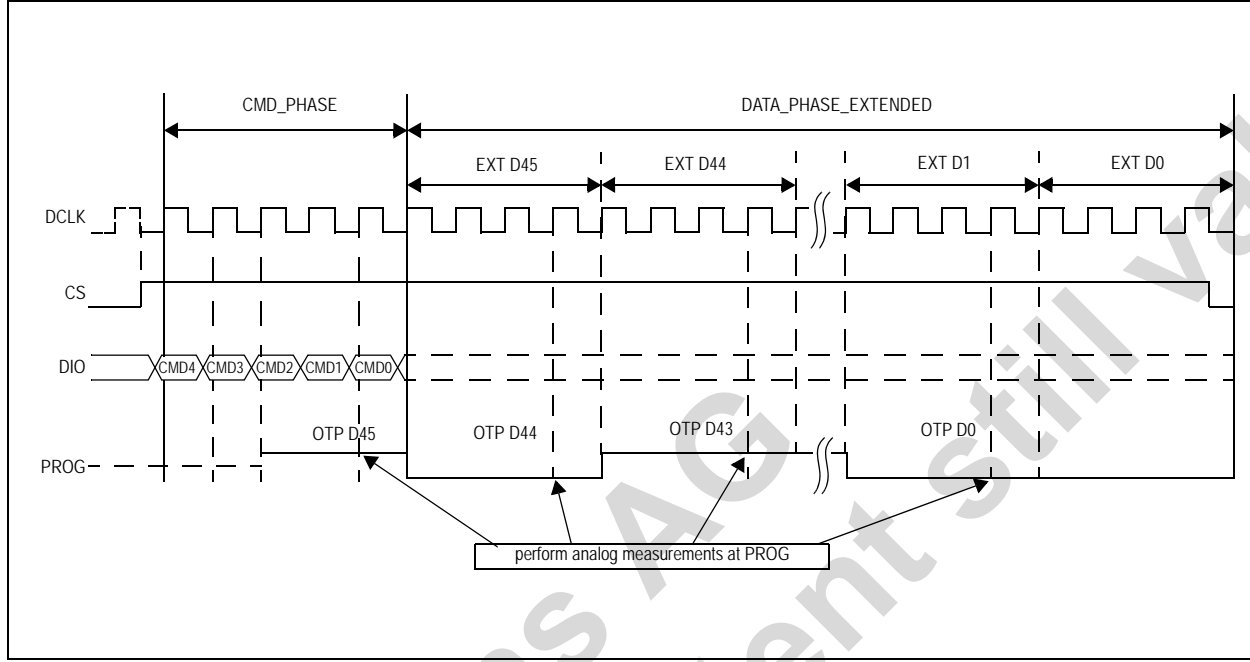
CMD_PHASE

DATA_PHASE_EXTENDED

EXT D45

EXT D44

EXT D1

EXT D0

DCLK

CS

DIO

CMD4 CMD3 CMD2 CMD1 CMD0

OTP D45

OTP D44

OTP D43

OTP D0

PROG

perform analog measurements at PROG

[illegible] AG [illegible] ent still va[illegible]